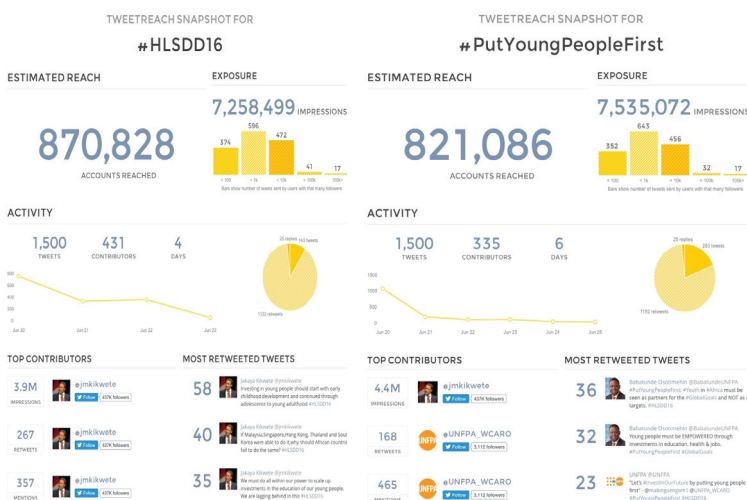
TWEETREACH SNAPSHOT FOR

#HLSDD16

ESTIMATED REACH

870,828

ACCOUNTS REACHED

EXPOSURE

7,258,499 IMPRESSIONS

374 596 472 41 17

< 100 < 1k < 10k < 100k 100k+

Bars show number of tweets sent by users with that many followers.

ACTIVITY

1,500 TWEETS

431 CONTRIBUTORS

4 DAYS

800 600 400 200 0

Jun 20 Jun 21 Jun 22 Jun 23

26 replies 143 tweets 1332 retweets

TOP CONTRIBUTORS

3.9M IMPRESSIONS @jmkikwete Follow 437K followers

267 RETWEETS @jmkikwete Follow 437K followers

357 MENTIONS @jmkikwete Follow 437K followers

MOST RETWEETED TWEETS

58 Jakaya Kikwete @jmkikwete Investing in young people should start with early childhood development and continued through adolescence to young adulthood #HLSDD16

40 Jakaya Kikwete @jmkikwete If Malaysia,Singapore,Hong Kong, Thailand and South Korea were able to do it,why should African countries fail to do the same? #HLSDD16

35 Jakaya Kikwete @jmkikwete We must do all within our power to scale up investments in the education of our young people. We are lagging behind in this #HLSDD16

TWEETREACH SNAPSHOT FOR

#PutYoungPeopleFirst

ESTIMATED REACH

821,086

ACCOUNTS REACHED

EXPOSURE

7,535,072 IMPRESSIONS

352 643 456 32 17

< 100 < 1k < 10k < 100k 100k+

Bars show number of tweets sent by users with that many followers.

ACTIVITY

1,500 TWEETS

335 CONTRIBUTORS

6 DAYS

1500 1000 500 0

Jun 20 Jun 21 Jun 22 Jun 23 Jun 24 Jun 25

28 replies 280 tweets 1192 retweets

TOP CONTRIBUTORS

4.4M IMPRESSIONS @jmkikwete Follow 437K followers

168 RETWEETS @UNFPA_WCARO Follow 3,112 followers

465 MENTIONS @UNFPA_WCARO Follow 3,112 followers

MOST RETWEETED TWEETS

36 Babatunde Osotimehin @BabatundeUNFPA #PutYoungPeopleFirst: #Youth in #Africa must be seen as partners for the #GlobalGoals and NOT as targets. #HLSDD16

32 Babatunde Osotimehin @BabatundeUNFPA Young people must be EMPOWERED through investments in education, health & jobs. #PutYoungPeopleFirst #GlobalGoals

23 UNFPA @UNFPA "Let's #InvestInOurFuture by putting young people first" - @nkabogunegore1 @UNFPA_WCARO #PutYoungPeopleFirst #HLSDD16